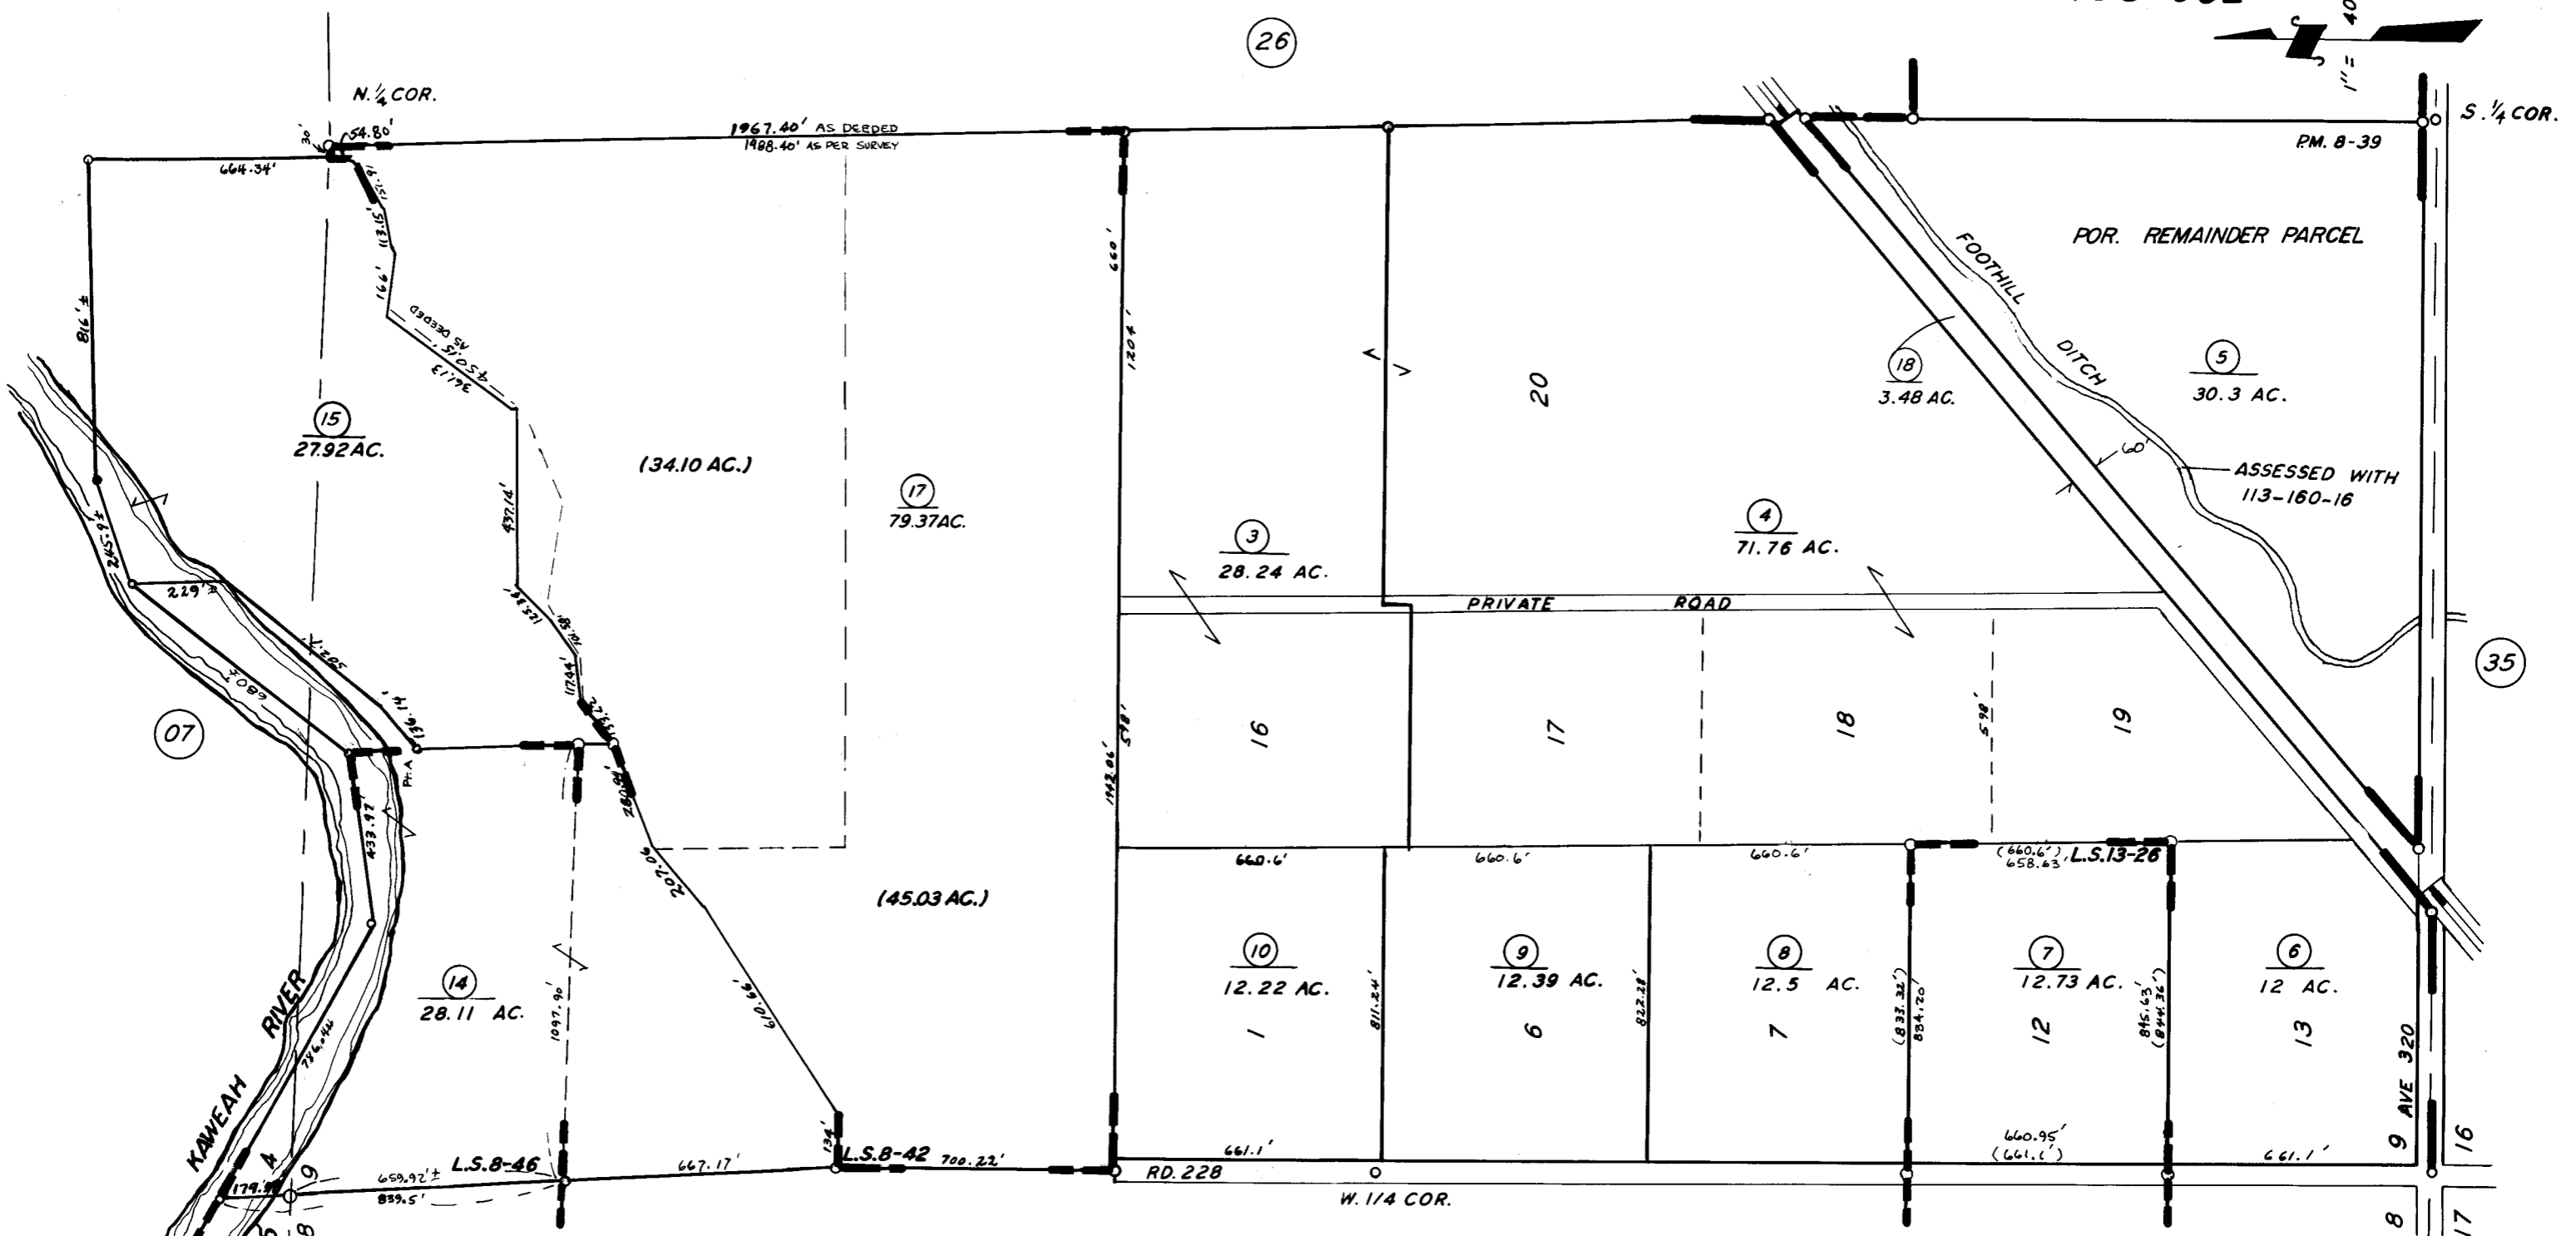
26

1" = 40

N. ¼ COR.

S. ¼ COR.

30'
54.80'
1967.40' AS DEEDED
1988.40' AS PER SURVEY
664.34'
151.91'
113.15'
166'
450.15 AS DEEDED
361.13
816'±
15
27.92 AC.
(34.10 AC.)
17
79.37 AC.
660'
1204'
20
P.M. 8-39
POR. REMAINDER PARCEL
FOOTHILL DITCH
18
3.48 AC.
5
30.3 AC.
60'
ASSESSED WITH 113-160-16
437.14'
245.93±
229'±
285'
608'
125.38
98.70
117.44
136.14
Pt. A
433.97
3
28.24 AC.
4
71.76 AC.
PRIVATE ROAD
07
280.84'
16
17
18
19
35
598'
598'
1142.06'
207.06
(45.03 AC.)
660.6'
660.6'
660.6'
(660.6')
658.63'
L.S. 13-26
14
28.11 AC.
1097.90'
610.65'
10
12.22 AC.
9
12.39 AC.
8
12.5 AC.
7
12.73 AC.
6
12 AC.
811.24'
822.28'
(833.32')
834.20
845.63'
(844.36')
1
6
7
12
13
KAWEAH RIVER
786.44
AVE 320
9
16
134'
L.S. 8-42
700.22'
661.1'
660.95'
(661.1')
661.1'
A
9
179.9
659.92'±
839.5'
L.S. 8-46
667.17'
RD. 228
W. 1/4 COR.
8
8
17